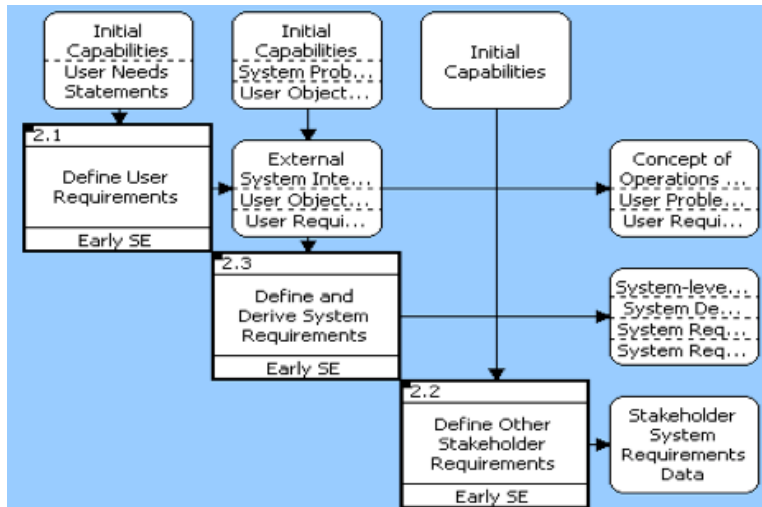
Initial Capabilities
User Needs Statements

Initial Capabilities
System Prob...
User Object...

Initial Capabilities

2.1
Define User Requirements
Early SE

External System Inte...
User Object...
User Requi...

Concept of Operations ...
User Proble...
User Requi...

2.3
Define and Derive System Requirements
Early SE

System-leve...
System De...
System Req...
System Req...

2.2
Define Other Stakeholder Requirements
Early SE

Stakeholder System Requirements Data